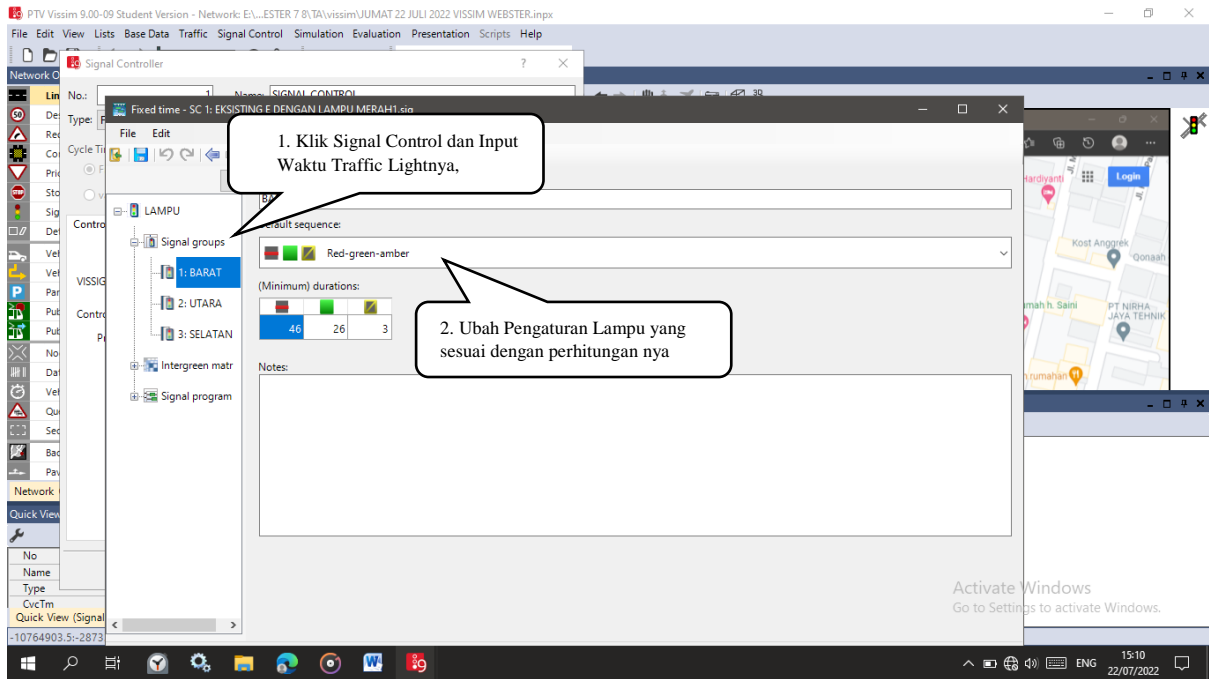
PTV Vissim 9.00-09 Student Version - Network: E:\...ESTER 7 8\TA\vissim\JUMAT 22 JULI 2022 VISSIM WEBSTER.inpx

File Edit View Lists Base Data Traffic Signal Control Simulation Evaluation Presentation Scripts Help

Network O

Signal Controller ? ✕

No.: 1 Name: SIGNAL CONTROL

Type: F

Cycle Ti

Contro

VISSIG

Contro

Fixed time - SC 1: EKSISTING E DENGAN LAMPU MERAH1.sig

File Edit

LAMPU
Signal groups
1: BARAT
2: UTARA
3: SELATAN
Intergreen matr
Signal program

1. Klik Signal Control dan Input Waktu Traffic Lightnya,

BA

Default sequence:

Red-green-amber

(Minimum) durations:

| | | |
|---|---|---|
| 46 | 26 | 3 |

2. Ubah Pengaturan Lampu yang sesuai dengan perhitungan nya

Notes:

Hardiyanti
Login
Kost Anggrek
Oonaah
amah h. Saini
PT NIRHA JAYA TEHNIK
rumahan

Network
Quick View
No
Name
Type
CycTm
Quick View (Signal
-10764903.5:-2873

Activate Windows
Go to Settings to activate Windows.

ENG 15:10 22/07/2022